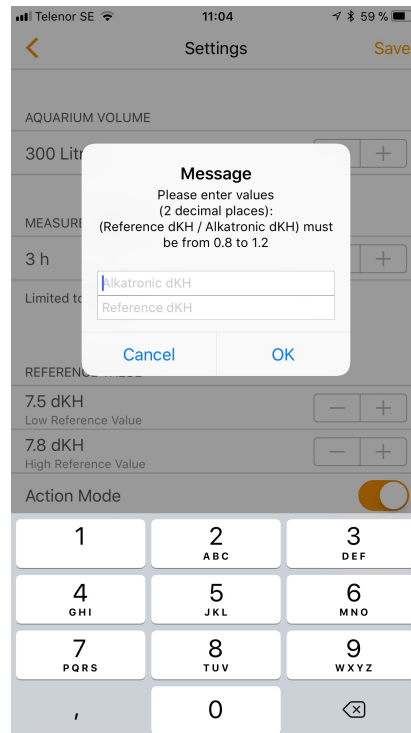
Telenor SE 11:04 59 %

Settings Save

AQUARIUM VOLUME

300 Litr

MEASUR

3 h

Limited to

REFERENC

7.5 dKH
Low Reference Value

7.8 dKH
High Reference Value

Action Mode

Message
Please enter values
(2 decimal places):
(Reference dKH / Alkatronic dKH) must be from 0.8 to 1.2

Alkatronic dKH
Reference dKH

Cancel OK

1
2 ABC
3 DEF
4 GHI
5 JKL
6 MNO
7 PQRS
8 TUV
9 WXYZ
,
0